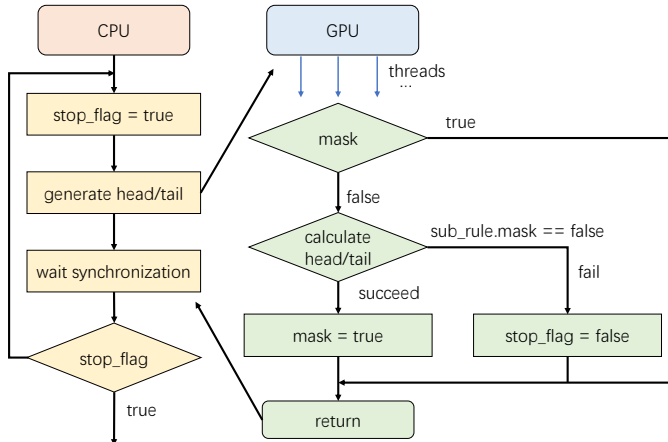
CPU

stop_flag = true

generate head/tail

wait synchronization

stop_flag

true

GPU

threads
...

mask

true

false

calculate head/tail

sub_rule.mask == false

fail

succeed

mask = true

stop_flag = false

return